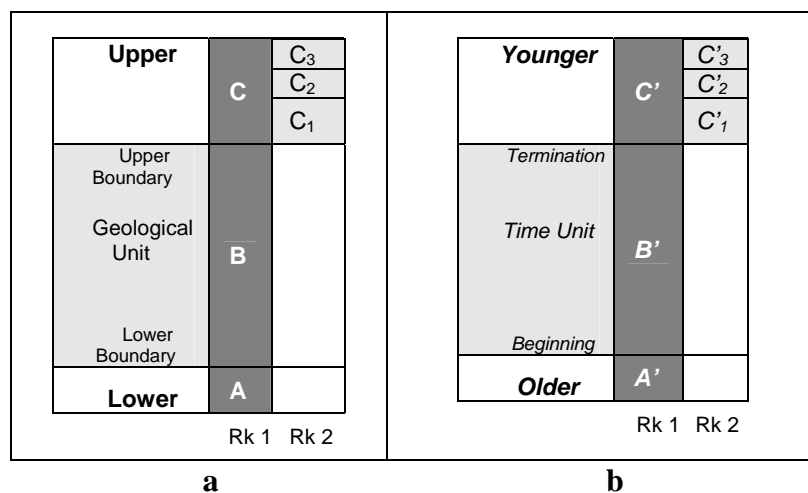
| Upper | C | $C_3$ |
|---|---|---|
| | | $C_2$ |
| | | $C_1$ |
| Upper Boundary<br>Geological Unit<br>Lower Boundary | B | |
| Lower | A | |

Rk 1 Rk 2

a

| *Younger* | *C'* | *$C'_3$* |
|---|---|---|
| | | *$C'_2$* |
| | | *$C'_1$* |
| *Termination*<br>*Time Unit*<br>*Beginning* | *B'* | |
| *Older* | *A'* | |

Rk 1 Rk 2

b